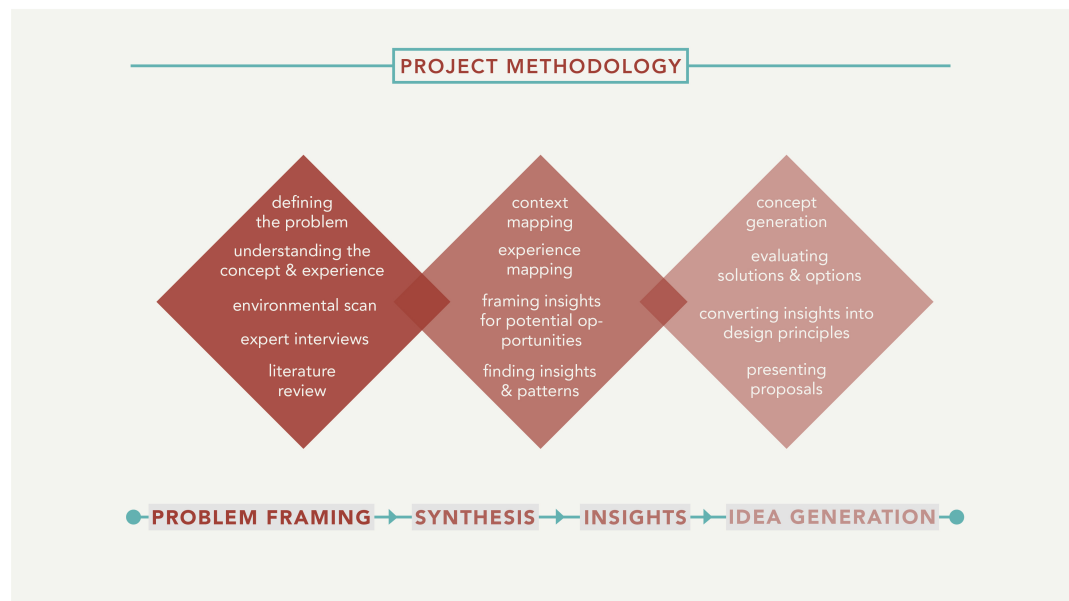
PROJECT METHODOLOGY

defining the problem

understanding the concept & experience

environmental scan

expert interviews

literature review

context mapping

experience mapping

framing insights for potential opportunities

finding insights & patterns

concept generation

evaluating solutions & options

converting insights into design principles

presenting proposals

PROBLEM FRAMING SYNTHESIS INSIGHTS IDEA GENERATION